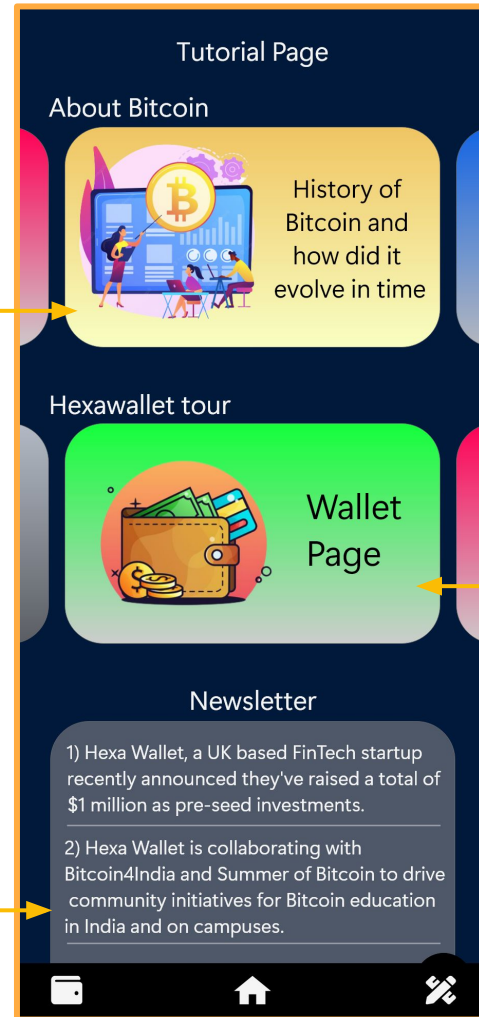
Tutorial Page

About Bitcoin

History of Bitcoin and how did it evolve in time

Hexawallet tour

Wallet Page

Newsletter

1) Hexa Wallet, a UK based FinTech startup recently announced they've raised a total of $1 million as pre-seed investments.

2) Hexa Wallet is collaborating with Bitcoin4India and Summer of Bitcoin to drive community initiatives for Bitcoin education in India and on campuses.